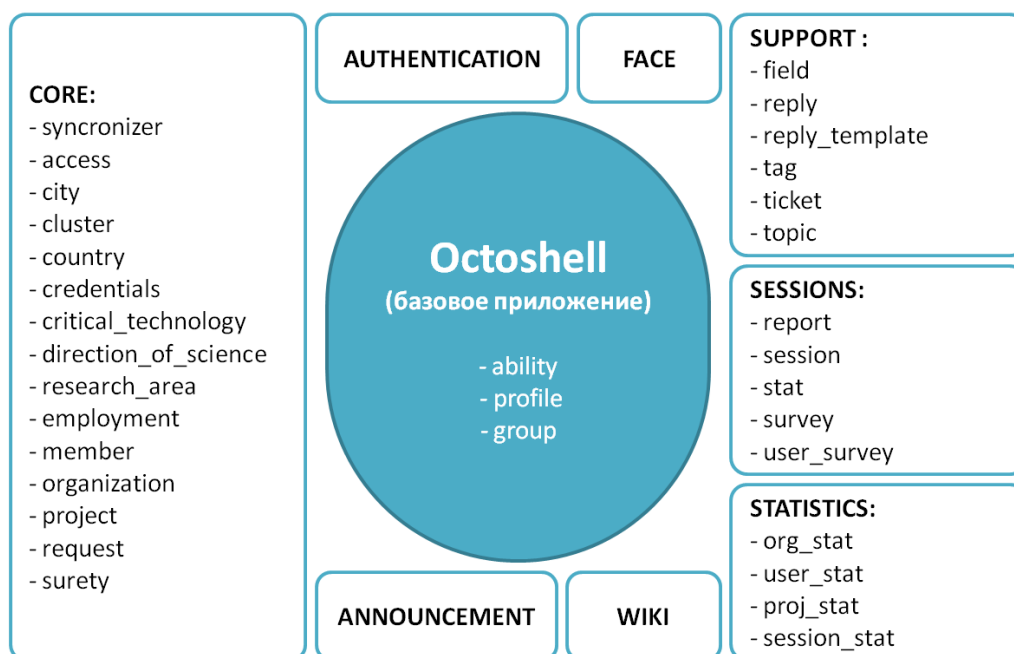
CORE:
- syncronizer
- access
- city
- cluster
- country
- credentials
- critical_technology
- direction_of_science
- research_area
- employment
- member
- organization
- project
- request
- surety

AUTHENTICATION

FACE

Octoshell
(базовое приложение)

- ability
- profile
- group

ANNOUNCEMENT

WIKI

SUPPORT :
- field
- reply
- reply_template
- tag
- ticket
- topic

SESSIONS:
- report
- session
- stat
- survey
- user_survey

STATISTICS:
- org_stat
- user_stat
- proj_stat
- session_stat